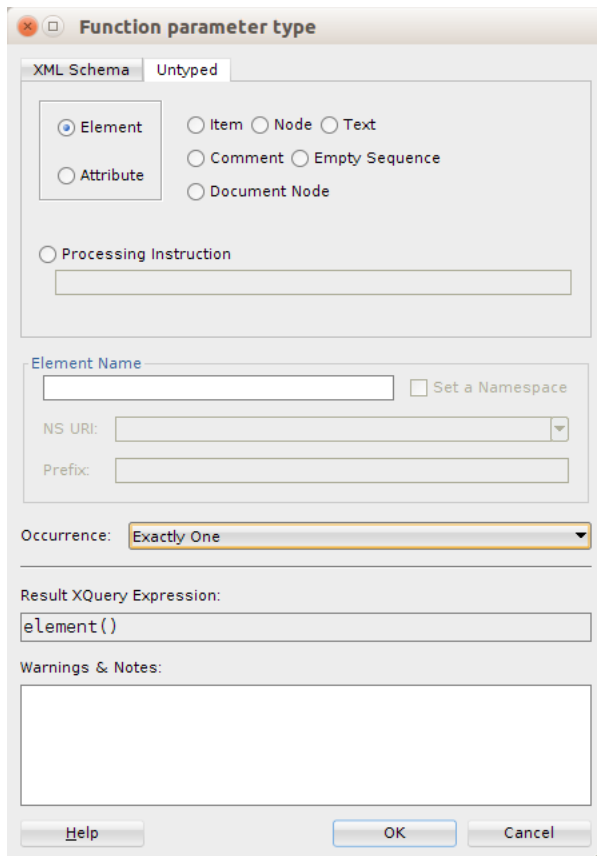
Function parameter type

XML Schema
Untyped

Element
Attribute
Item
Node
Text
Comment
Empty Sequence
Document Node

Processing Instruction

Element Name
Set a Namespace
NS URI:
Prefix:

Occurrence: Exactly One

Result XQuery Expression:
element()

Warnings & Notes:

Help
OK
Cancel